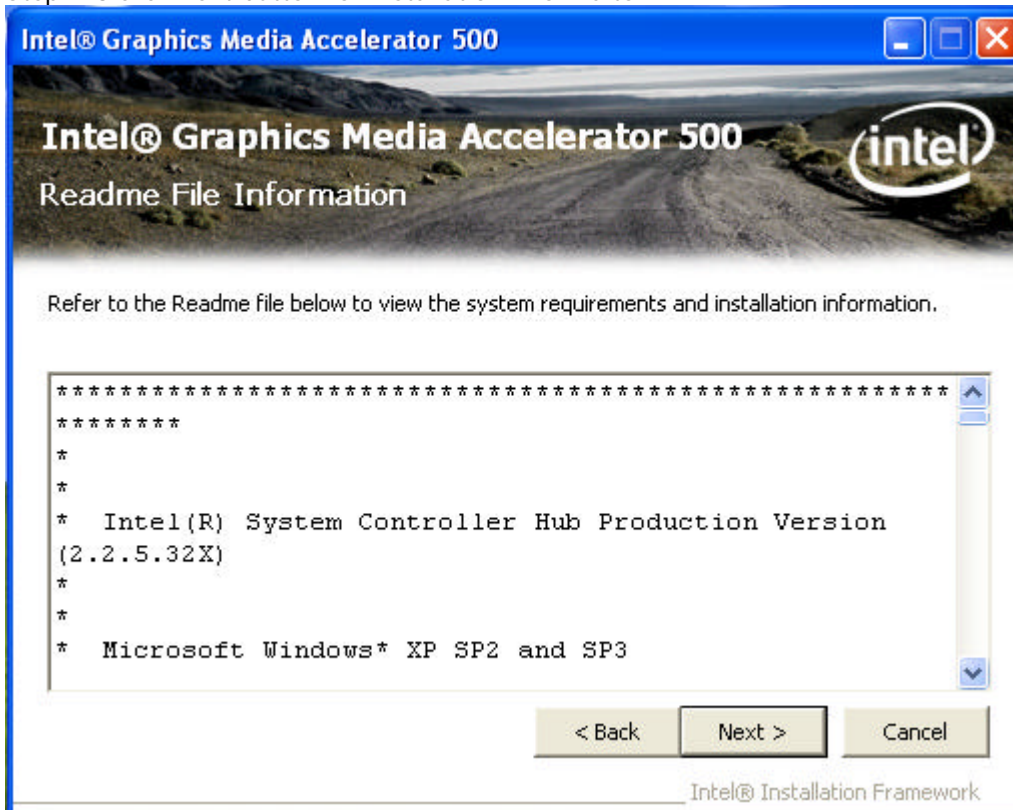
Intel® Graphics Media Accelerator 500

Intel® Graphics Media Accelerator 500
Readme File Information

intel

Refer to the Readme file below to view the system requirements and installation information.

************************************************************
********
*
*
* Intel(R) System Controller Hub Production Version (2.2.5.32X)
*
*
* Microsoft Windows* XP SP2 and SP3

< Back
Next >
Cancel

Intel® Installation Framework